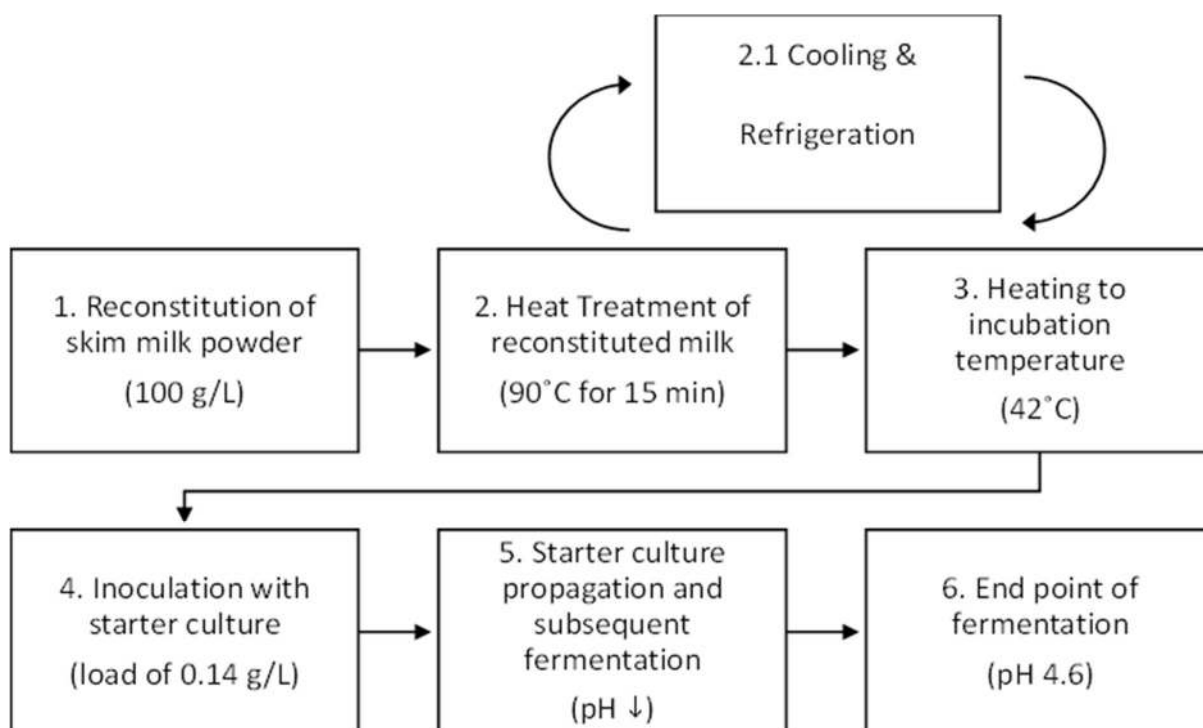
2.1 Cooling &

Refrigeration

1. Reconstitution of skim milk powder

(100 g/L)

2. Heat Treatment of reconstituted milk

(90˚C for 15 min)

3. Heating to incubation temperature

(42˚C)

4. Inoculation with starter culture

(load of 0.14 g/L)

5. Starter culture propagation and subsequent fermentation

(pH ↓)

6. End point of fermentation

(pH 4.6)